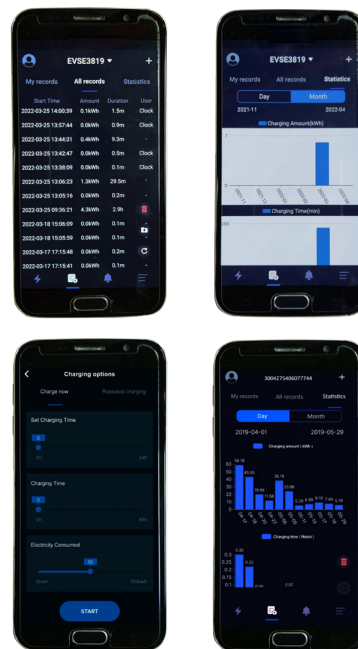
EVSE3819 ▾ +

My records All records Statistics

| Start Time | Amount | Duration | User |
|---|---|---|---|
| 2022-03-25 14:00:39 | 0.1kWh | 1.5m | Clock |
| 2022-03-25 13:57:44 | 0.0kWh | 0.9m | Clock |
| 2022-03-25 13:44:31 | 0.4kWh | 9.3m | - |
| 2022-03-25 13:42:47 | 0.0kWh | 0.5m | Clock |
| 2022-03-25 13:38:09 | 0.0kWh | 0.1m | Clock |
| 2022-03-25 13:06:23 | 1.3kWh | 29.5m | - |
| 2022-03-25 13:06:03 | 0.0kWh | 0.2m | - |
| 2022-03-25 09:36:21 | 4.3kWh | 2.9h | - |
| 2022-03-18 15:06:09 | 0.0kWh | 0.1m | - |
| 2022-03-18 15:05:59 | 0.0kWh | 0.1m | - |
| 2022-03-17 17:15:48 | 0.0kWh | 0.2m | - |
| 2022-03-17 17:15:41 | 0.0kWh | 0.1m | - |

EVSE3819 ▾ +

My records All records Statistics

Day Month

2021-11 2022-04

Charging Amount(kWh)

Charging Time(min)

Charging options

Charge now Repeated charging

Set Charging Time

0

Charging Time

0

Electricity Consumed

50

START

3004275400077744 +

My records All records Statistics

Day Month

2019-04-01 2019-05-29

Charging amount ( kWh )

Charging time ( Hours )